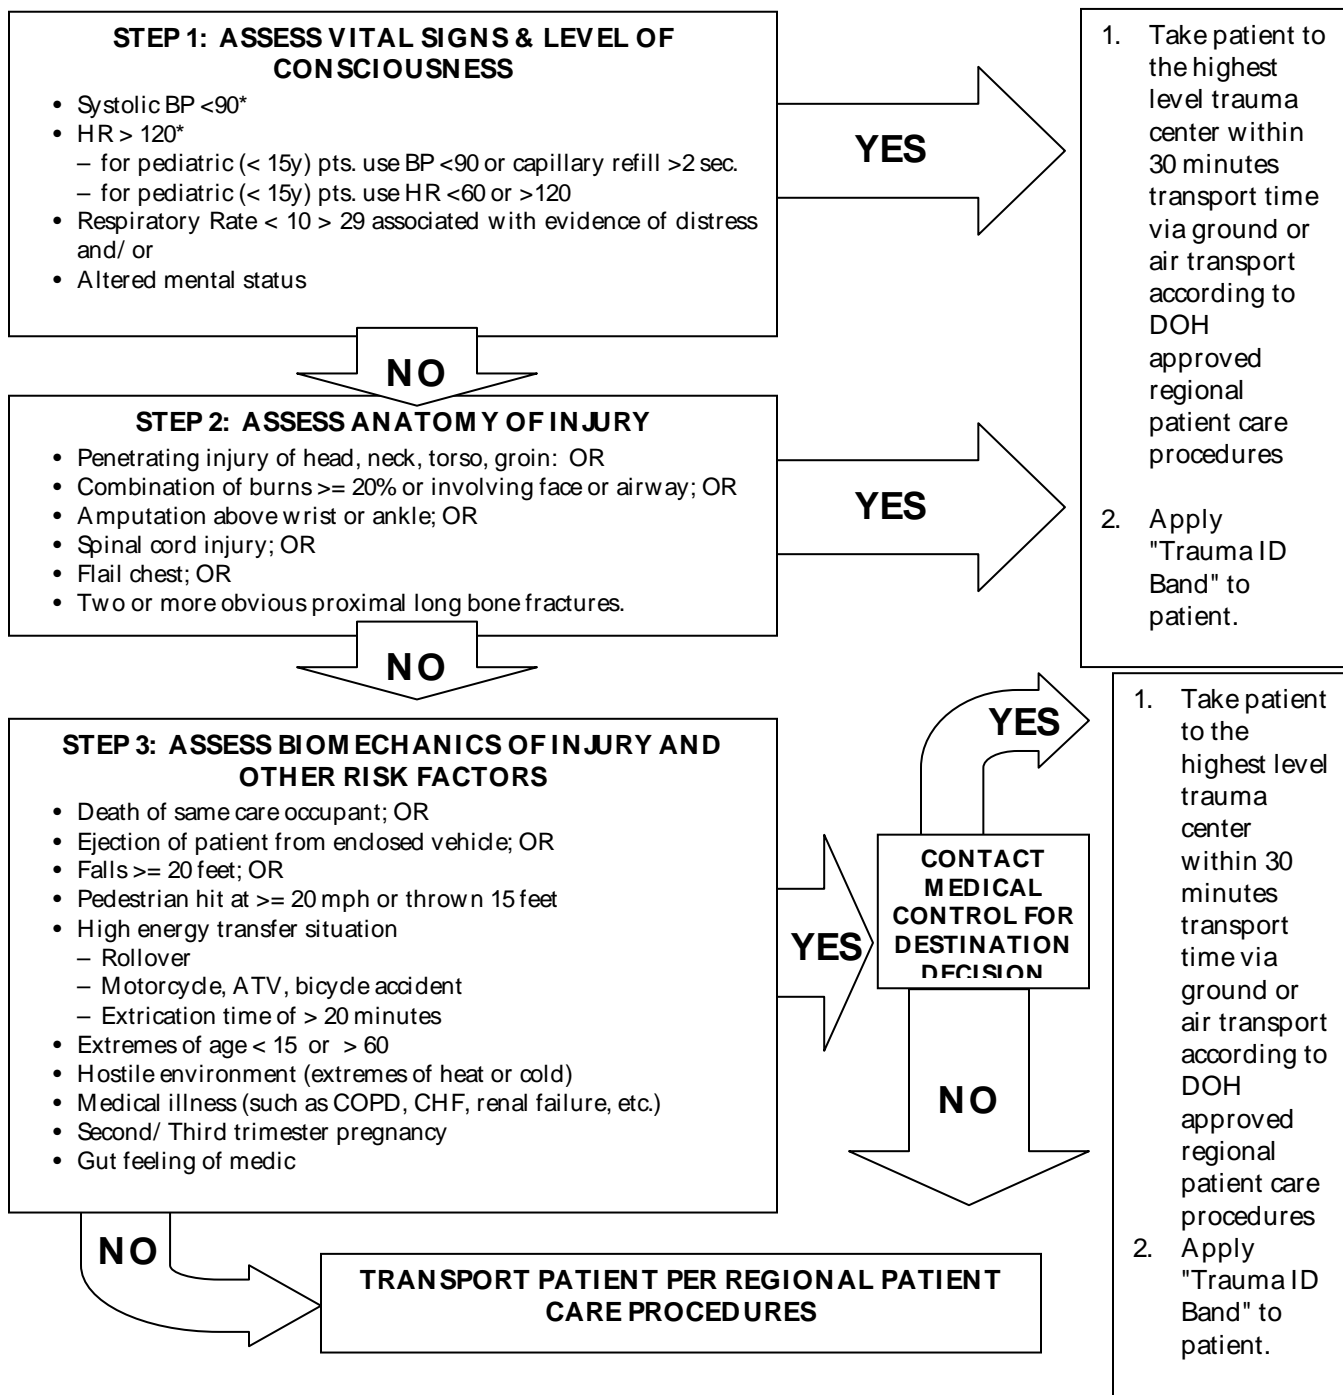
STEP 1: ASSESS VITAL SIGNS & LEVEL OF CONSCIOUSNESS

- Systolic BP <90*
- HR > 120*
  – for pediatric (< 15y) pts. use BP <90 or capillary refill >2 sec.
  – for pediatric (< 15y) pts. use HR <60 or >120
- Respiratory Rate < 10 > 29 associated with evidence of distress and/ or
- Altered mental status

YES

1. Take patient to the highest level trauma center within 30 minutes transport time via ground or air transport according to DOH approved regional patient care procedures

2. Apply "Trauma ID Band" to patient.

NO

STEP 2: ASSESS ANATOMY OF INJURY

- Penetrating injury of head, neck, torso, groin: OR
- Combination of burns >= 20% or involving face or airway; OR
- Amputation above wrist or ankle; OR
- Spinal cord injury; OR
- Flail chest; OR
- Two or more obvious proximal long bone fractures.

YES

NO

STEP 3: ASSESS BIOMECHANICS OF INJURY AND OTHER RISK FACTORS

- Death of same care occupant; OR
- Ejection of patient from enclosed vehicle; OR
- Falls >= 20 feet; OR
- Pedestrian hit at >= 20 mph or thrown 15 feet
- High energy transfer situation
  – Rollover
  – Motorcycle, ATV, bicycle accident
  – Extrication time of > 20 minutes
- Extremes of age < 15 or > 60
- Hostile environment (extremes of heat or cold)
- Medical illness (such as COPD, CHF, renal failure, etc.)
- Second/ Third trimester pregnancy
- Gut feeling of medic

YES

CONTACT MEDICAL CONTROL FOR DESTINATION DECISION

YES

NO

1. Take patient to the highest level trauma center within 30 minutes transport time via ground or air transport according to DOH approved regional patient care procedures
2. Apply "Trauma ID Band" to patient.

NO

TRANSPORT PATIENT PER REGIONAL PATIENT CARE PROCEDURES